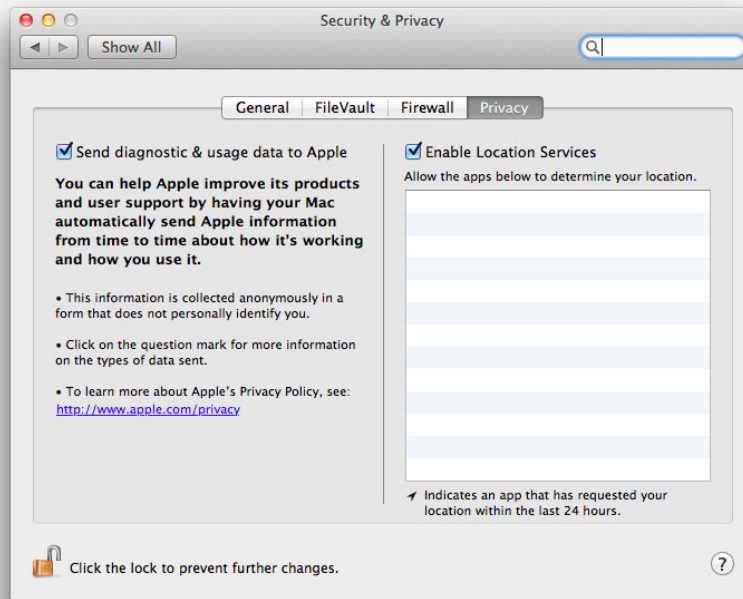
Security & Privacy

Show All

General FileVault Firewall Privacy

Send diagnostic & usage data to Apple

You can help Apple improve its products and user support by having your Mac automatically send Apple information from time to time about how it's working and how you use it.

• This information is collected anonymously in a form that does not personally identify you.

• Click on the question mark for more information on the types of data sent.

• To learn more about Apple's Privacy Policy, see: http://www.apple.com/privacy

Enable Location Services

Allow the apps below to determine your location.

Indicates an app that has requested your location within the last 24 hours.

Click the lock to prevent further changes.

?